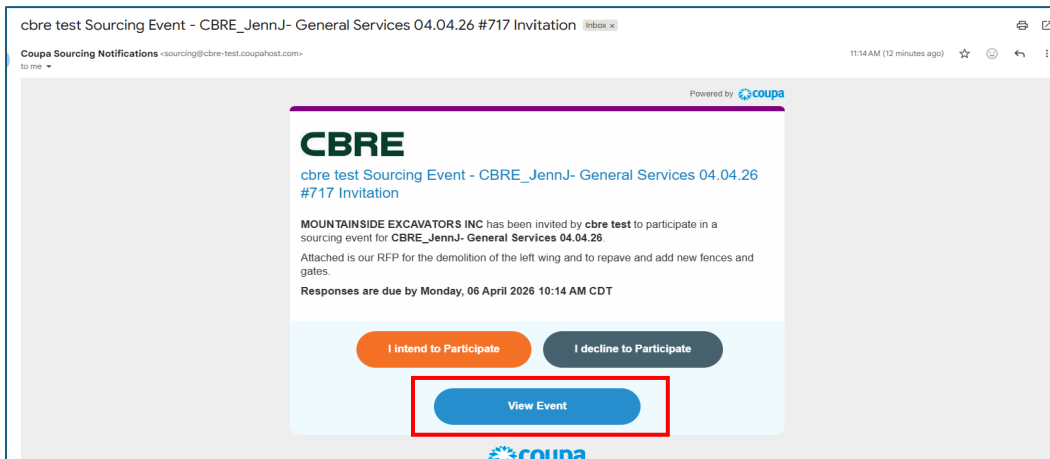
cbre test Sourcing Event - CBRE_JennJ- General Services 04.04.26 #717 Invitation Inbox ×

Coupa Sourcing Notifications <sourcing@cbre-test.coupahost.com>
to me

11:14 AM (12 minutes ago)

Powered by coupa

CBRE

cbre test Sourcing Event - CBRE_JennJ- General Services 04.04.26 #717 Invitation

**MOUNTAINSIDE EXCAVATORS INC** has been invited by **cbre test** to participate in a sourcing event for **CBRE_JennJ- General Services 04.04.26**.

Attached is our RFP for the demolition of the left wing and to repave and add new fences and gates.

**Responses are due by Monday, 06 April 2026 10:14 AM CDT**

I intend to Participate

I decline to Participate

View Event

coupa